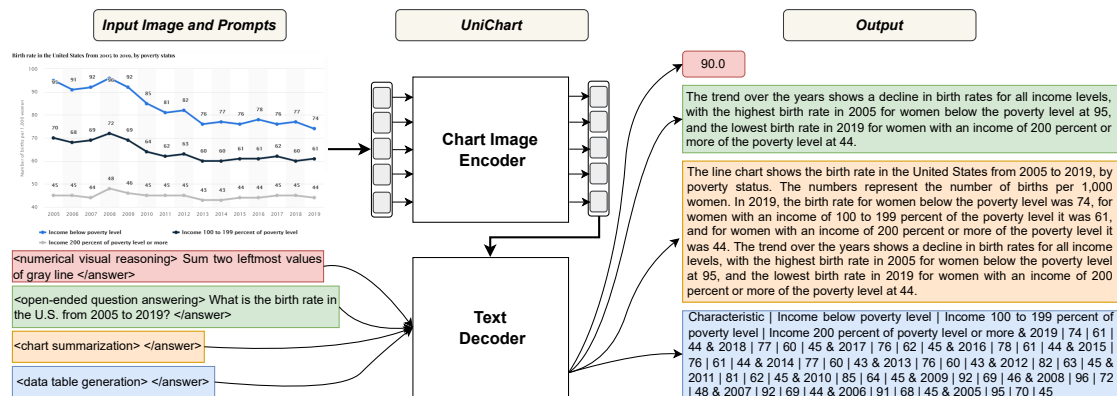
Input Image and Prompts

UniChart

Output

Birth rate in the United States from 2005 to 2019, by poverty status

100
90
80
70
60
50
40

Number of births per 1,000 women

96 91 92 96 92 85 81 82 76 77 76 78 77 77 74
70 68 69 72 69 64 62 63 60 60 61 61 62 60 61
45 45 44 48 46 45 45 45 43 43 44 44 45 45 44

2005 2006 2007 2008 2009 2010 2011 2012 2013 2014 2015 2016 2017 2018 2019

Income below poverty level
Income 100 to 199 percent of poverty level
Income 200 percent of poverty level or more

<numerical visual reasoning> Sum two leftmost values of gray line </answer>

<open-ended question answering> What is the birth rate in the U.S. from 2005 to 2019? </answer>

<chart summarization> </answer>

<data table generation> </answer>

Chart Image Encoder

Text Decoder

90.0

The trend over the years shows a decline in birth rates for all income levels, with the highest birth rate in 2005 for women below the poverty level at 95, and the lowest birth rate in 2019 for women with an income of 200 percent or more of the poverty level at 44.

The line chart shows the birth rate in the United States from 2005 to 2019, by poverty status. The numbers represent the number of births per 1,000 women. In 2019, the birth rate for women below the poverty level was 74, for women with an income of 100 to 199 percent of the poverty level it was 61, and for women with an income of 200 percent or more of the poverty level it was 44. The trend over the years shows a decline in birth rates for all income levels, with the highest birth rate in 2005 for women below the poverty level at 95, and the lowest birth rate in 2019 for women with an income of 200 percent or more of the poverty level at 44.

Characteristic | Income below poverty level | Income 100 to 199 percent of poverty level | Income 200 percent of poverty level or more & 2019 | 74 | 61 | 44 & 2018 | 77 | 60 | 45 & 2017 | 76 | 62 | 45 & 2016 | 78 | 61 | 44 & 2015 | 76 | 61 | 44 & 2014 | 77 | 60 | 43 & 2013 | 76 | 60 | 43 & 2012 | 82 | 63 | 45 & 2011 | 81 | 62 | 45 & 2010 | 85 | 64 | 45 & 2009 | 92 | 69 | 46 & 2008 | 96 | 72 | 48 & 2007 | 92 | 69 | 44 & 2006 | 91 | 68 | 45 & 2005 | 95 | 70 | 45